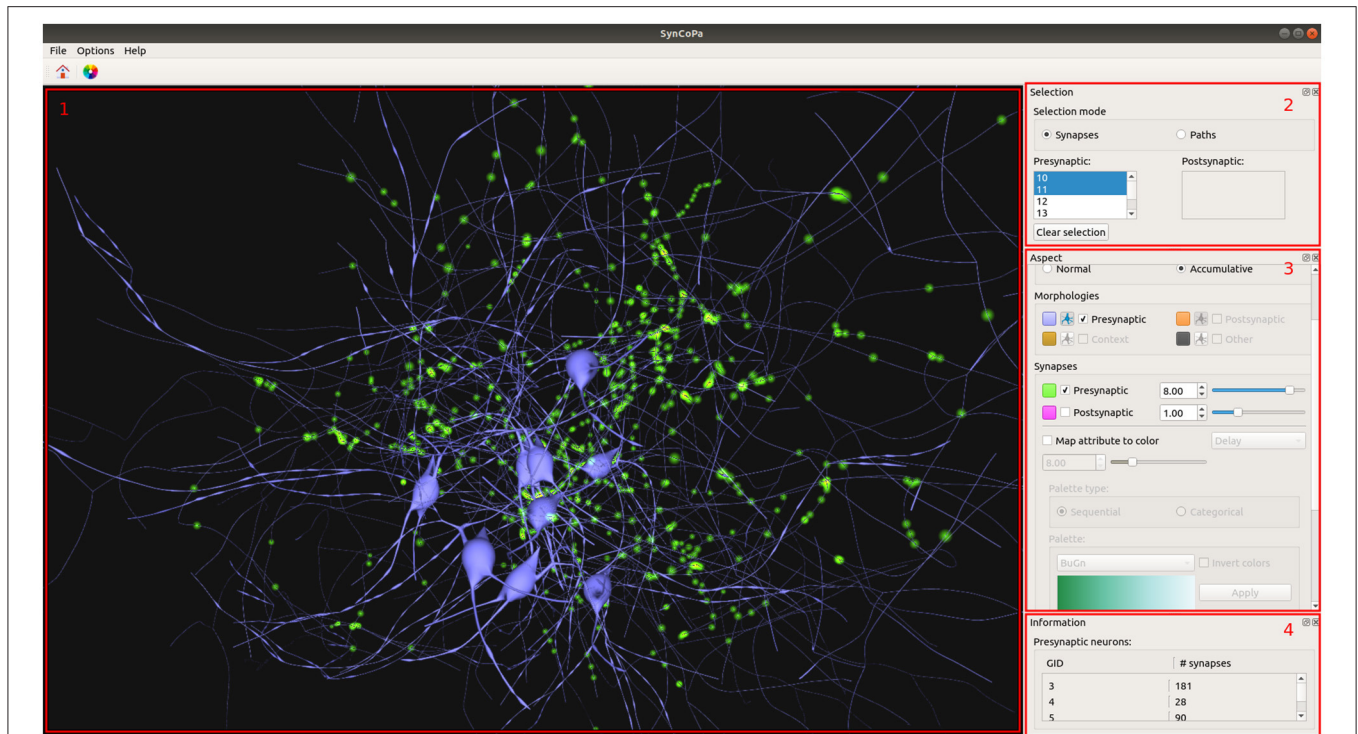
SynCoPa

File Options Help

1

Selection
2
Selection mode
Synapses
Paths
Presynaptic:
10
11
12
13
Postsynaptic:
Clear selection

Aspect
3
Normal
Accumulative
Morphologies
Presynaptic
Postsynaptic
Context
Other
Synapses
Presynaptic 8.00
Postsynaptic 1.00
Map attribute to color
Delay
8.00
Palette type:
Sequential
Categorical
Palette:
BuGn
Invert colors
Apply

Information
4
Presynaptic neurons:

| GID | # synapses |
|---|---|
| 3 | 181 |
| 4 | 28 |
| 5 | 90 |